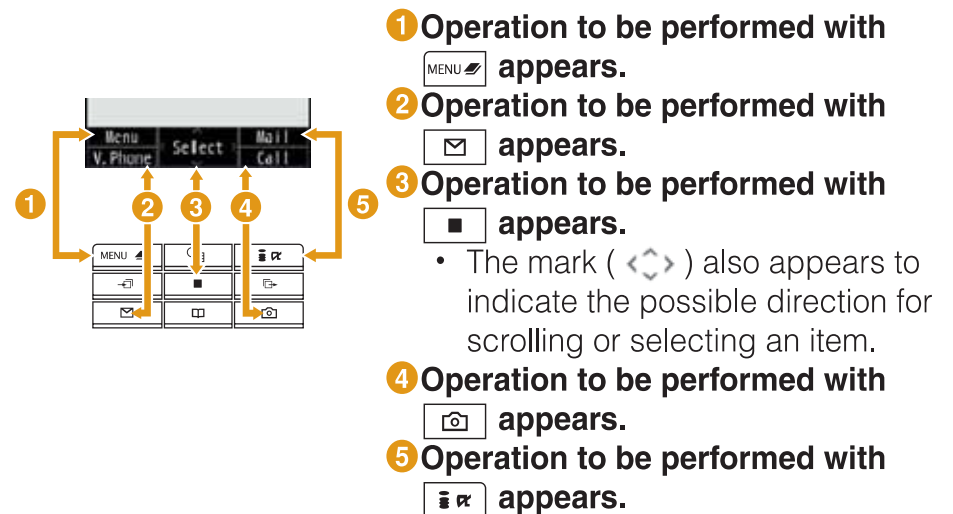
Menu
V. Phone
Select
Mail
Call
1
2
3
4
5
MENU

1 Operation to be performed with MENU appears.
2 Operation to be performed with ✉ appears.
3 Operation to be performed with ■ appears.
• The mark ( ‹ ⌃⌄ › ) also appears to indicate the possible direction for scrolling or selecting an item.
4 Operation to be performed with 📷 appears.
5 Operation to be performed with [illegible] appears.